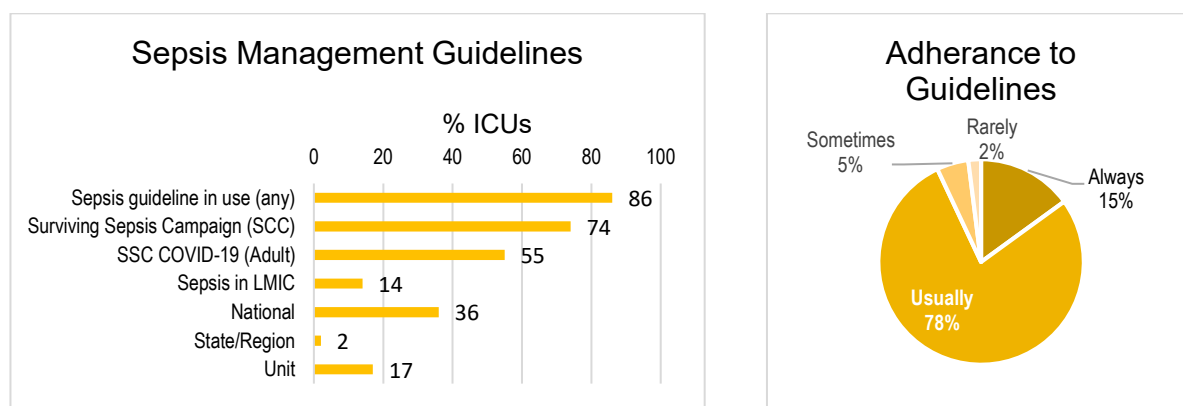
Sepsis Management Guidelines

% ICUs

0 20 40 60 80 100

| | % ICUs |
|---|---|
| Sepsis guideline in use (any) | 86 |
| Surviving Sepsis Campaign (SCC) | 74 |
| SSC COVID-19 (Adult) | 55 |
| Sepsis in LMIC | 14 |
| National | 36 |
| State/Region | 2 |
| Unit | 17 |

Adherance to Guidelines

Rarely 2%

Sometimes 5%

Always 15%

Usually 78%